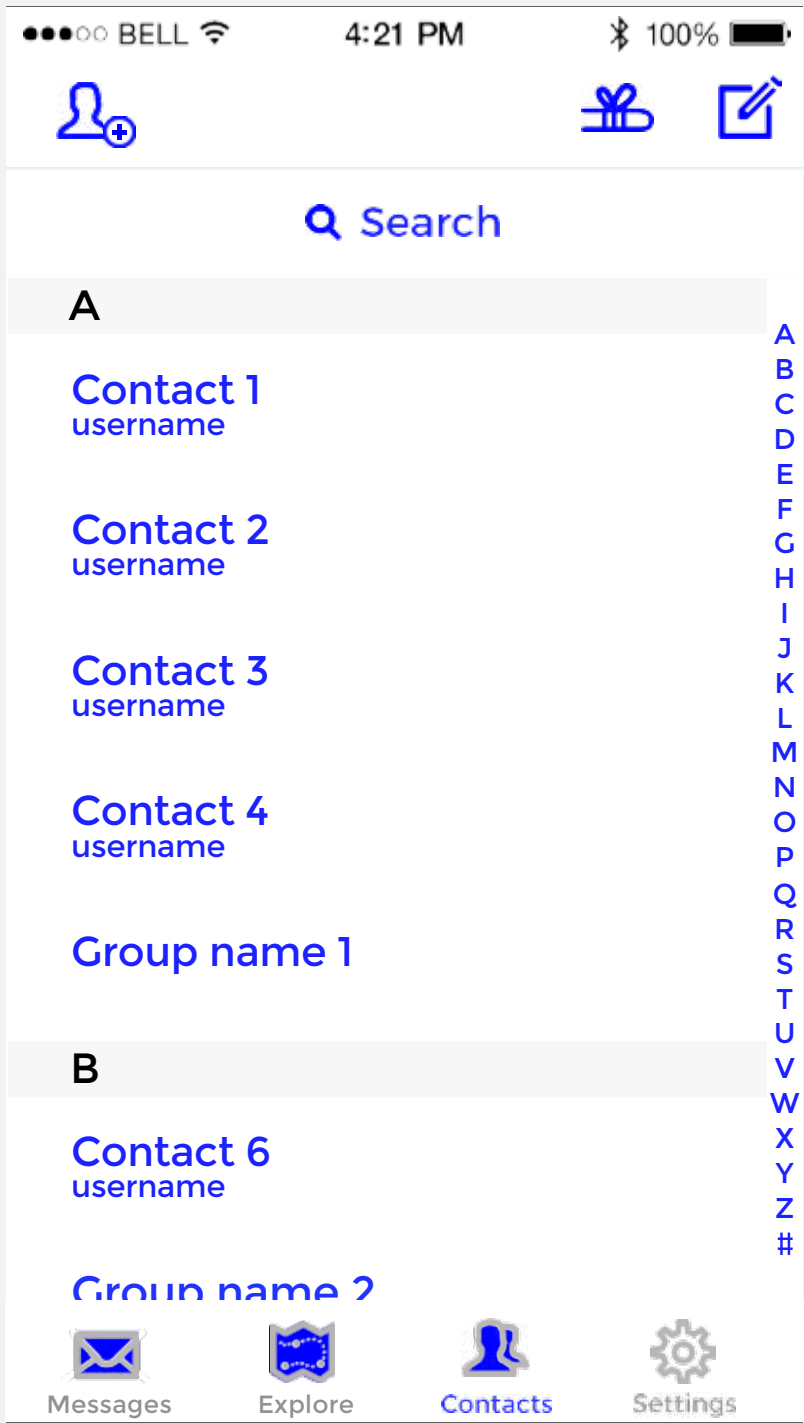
●●●○○ BELL 4:21 PM 100%

Search

A

Contact 1
username

Contact 2
username

Contact 3
username

Contact 4
username

Group name 1

B

Contact 6
username

Group name 2

A
B
C
D
E
F
G
H
I
J
K
L
M
N
O
P
Q
R
S
T
U
V
W
X
Y
Z
#

Messages Explore Contacts Settings